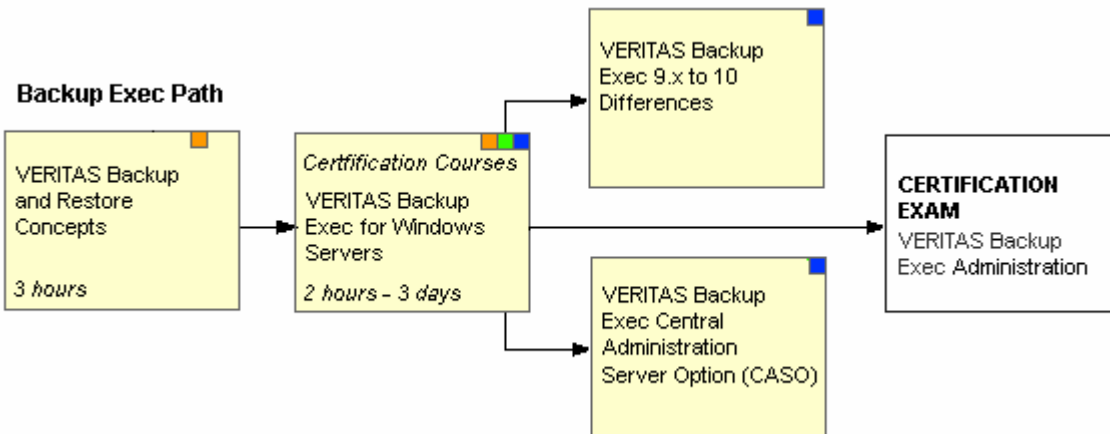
Backup Exec Path

VERITAS Backup and Restore Concepts

3 hours

Certification Courses

VERITAS Backup Exec for Windows Servers

2 hours - 3 days

VERITAS Backup Exec 9.x to 10 Differences

VERITAS Backup Exec Central Administration Server Option (CASO)

CERTIFICATION EXAM

VERITAS Backup Exec Administration